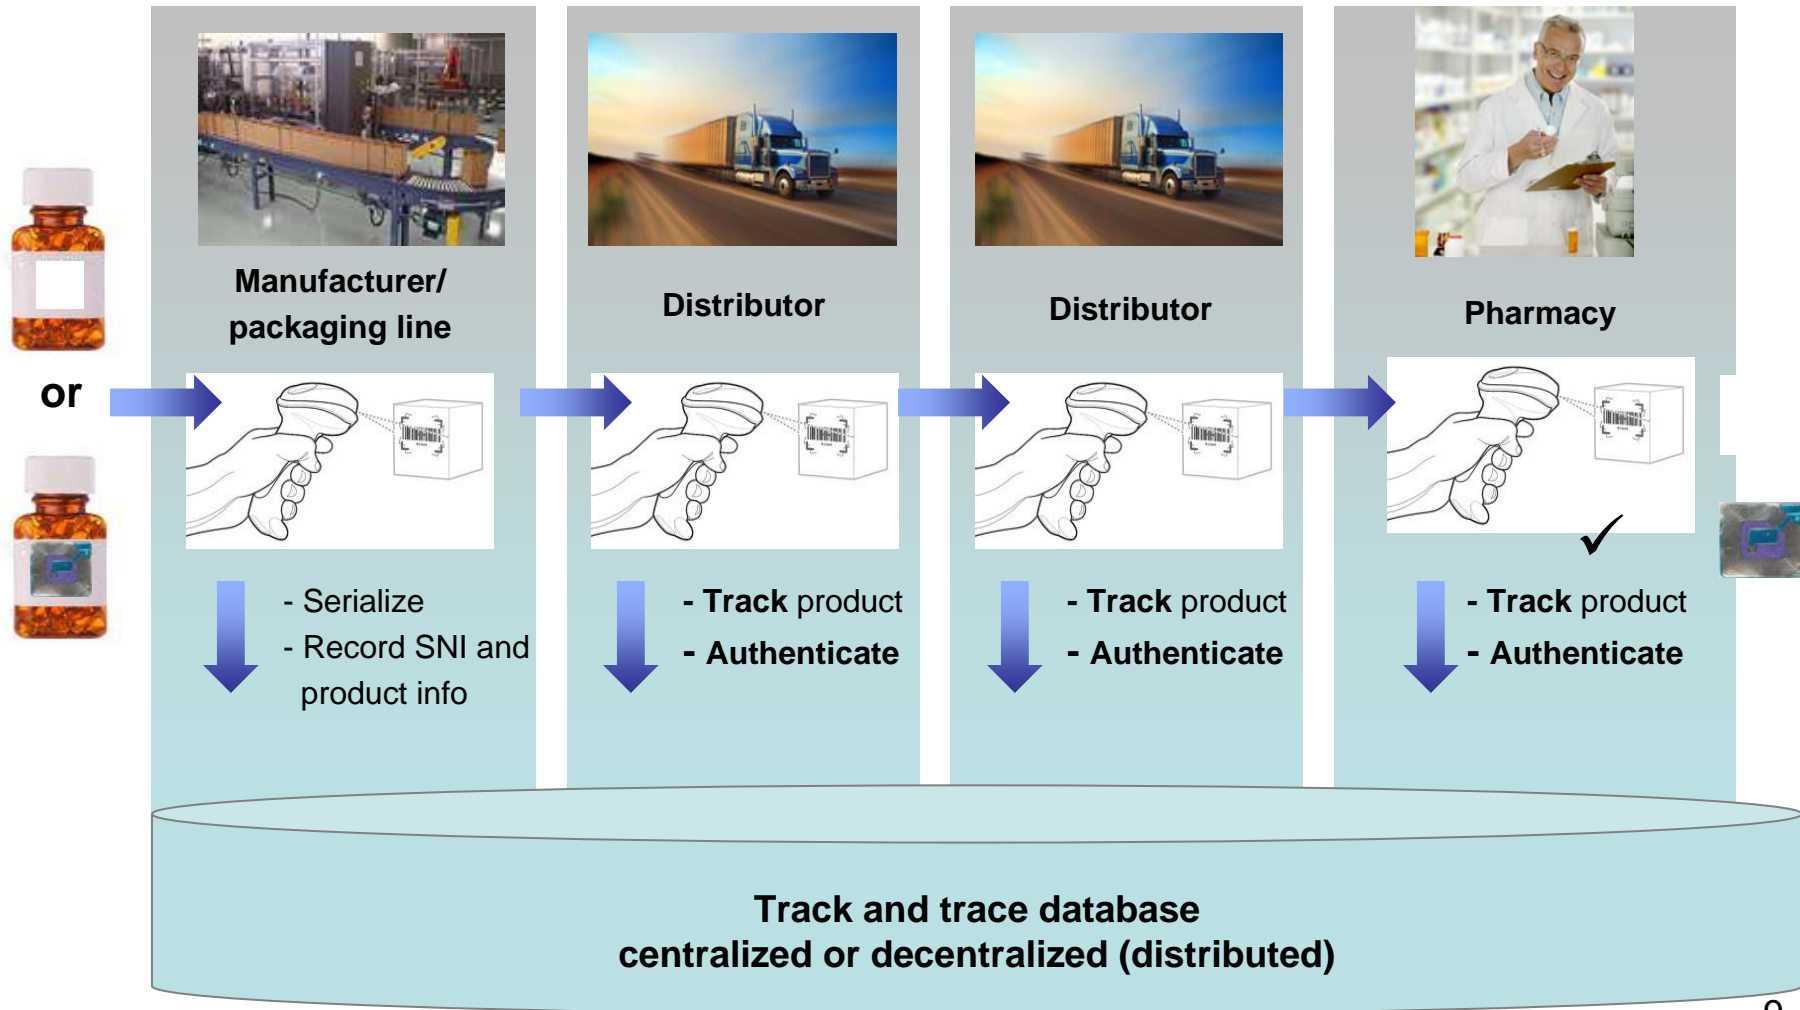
or

Manufacturer/ packaging line

- Serialize
- Record SNI and product info

Distributor

- Track product
- Authenticate

Distributor

- Track product
- Authenticate

Pharmacy

✓

- Track product
- Authenticate

Track and trace database
centralized or decentralized (distributed)